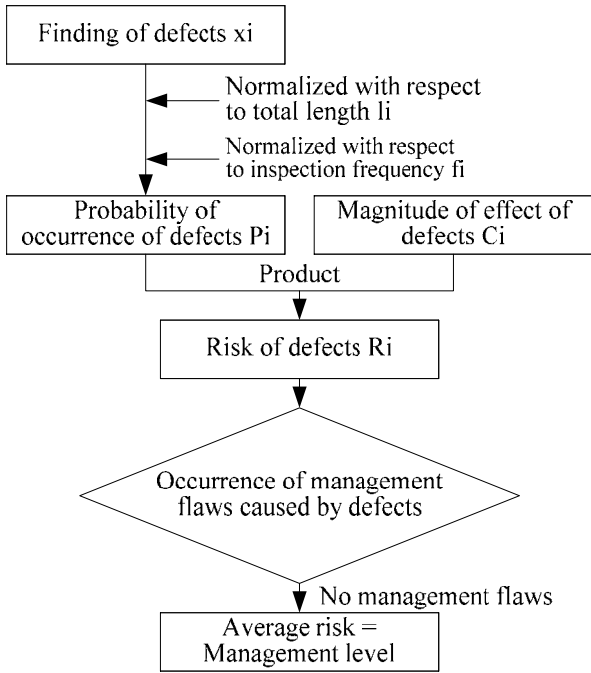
Finding of defects xi

Normalized with respect to total length li

Normalized with respect to inspection frequency fi

Probability of occurrence of defects Pi

Magnitude of effect of defects Ci

Product

Risk of defects Ri

Occurrence of management flaws caused by defects

No management flaws

Average risk = Management level